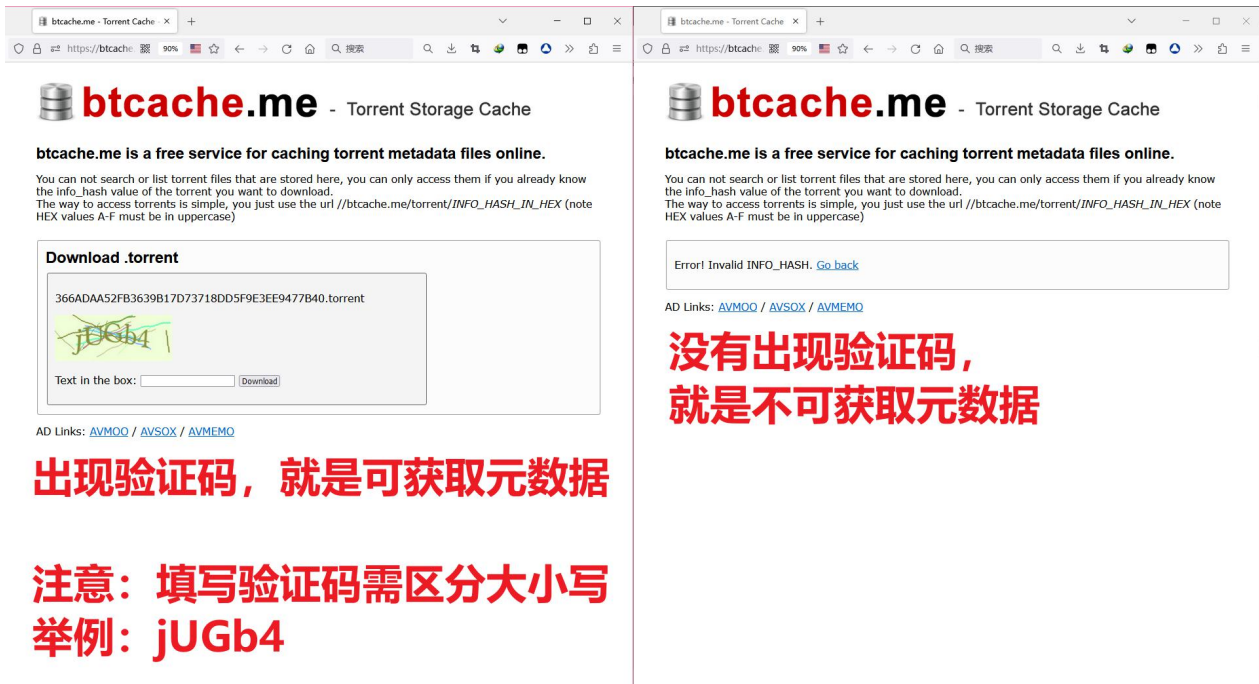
btcache.me - Torrent Cache ×

https://btcache 90% 搜索

btcache.me - Torrent Storage Cache

btcache.me is a free service for caching torrent metadata files online.

You can not search or list torrent files that are stored here, you can only access them if you already know the info_hash value of the torrent you want to download.
The way to access torrents is simple, you just use the url //btcache.me/torrent/*INFO_HASH_IN_HEX* (note HEX values A-F must be in uppercase)

Download .torrent

366ADAA52FB3639B17D73718DD5F9E3EE9477B40.torrent

jUGb4

Text in the box: Download

AD Links: AVMOO / AVSOX / AVMEMO

出现验证码，就是可获取元数据

注意：填写验证码需区分大小写
举例：jUGb4

btcache.me - Torrent Cache ×

https://btcache 90% 搜索

btcache.me - Torrent Storage Cache

btcache.me is a free service for caching torrent metadata files online.

You can not search or list torrent files that are stored here, you can only access them if you already know the info_hash value of the torrent you want to download.
The way to access torrents is simple, you just use the url //btcache.me/torrent/*INFO_HASH_IN_HEX* (note HEX values A-F must be in uppercase)

Error! Invalid INFO_HASH. Go back

AD Links: AVMOO / AVSOX / AVMEMO

没有出现验证码，
就是不可获取元数据